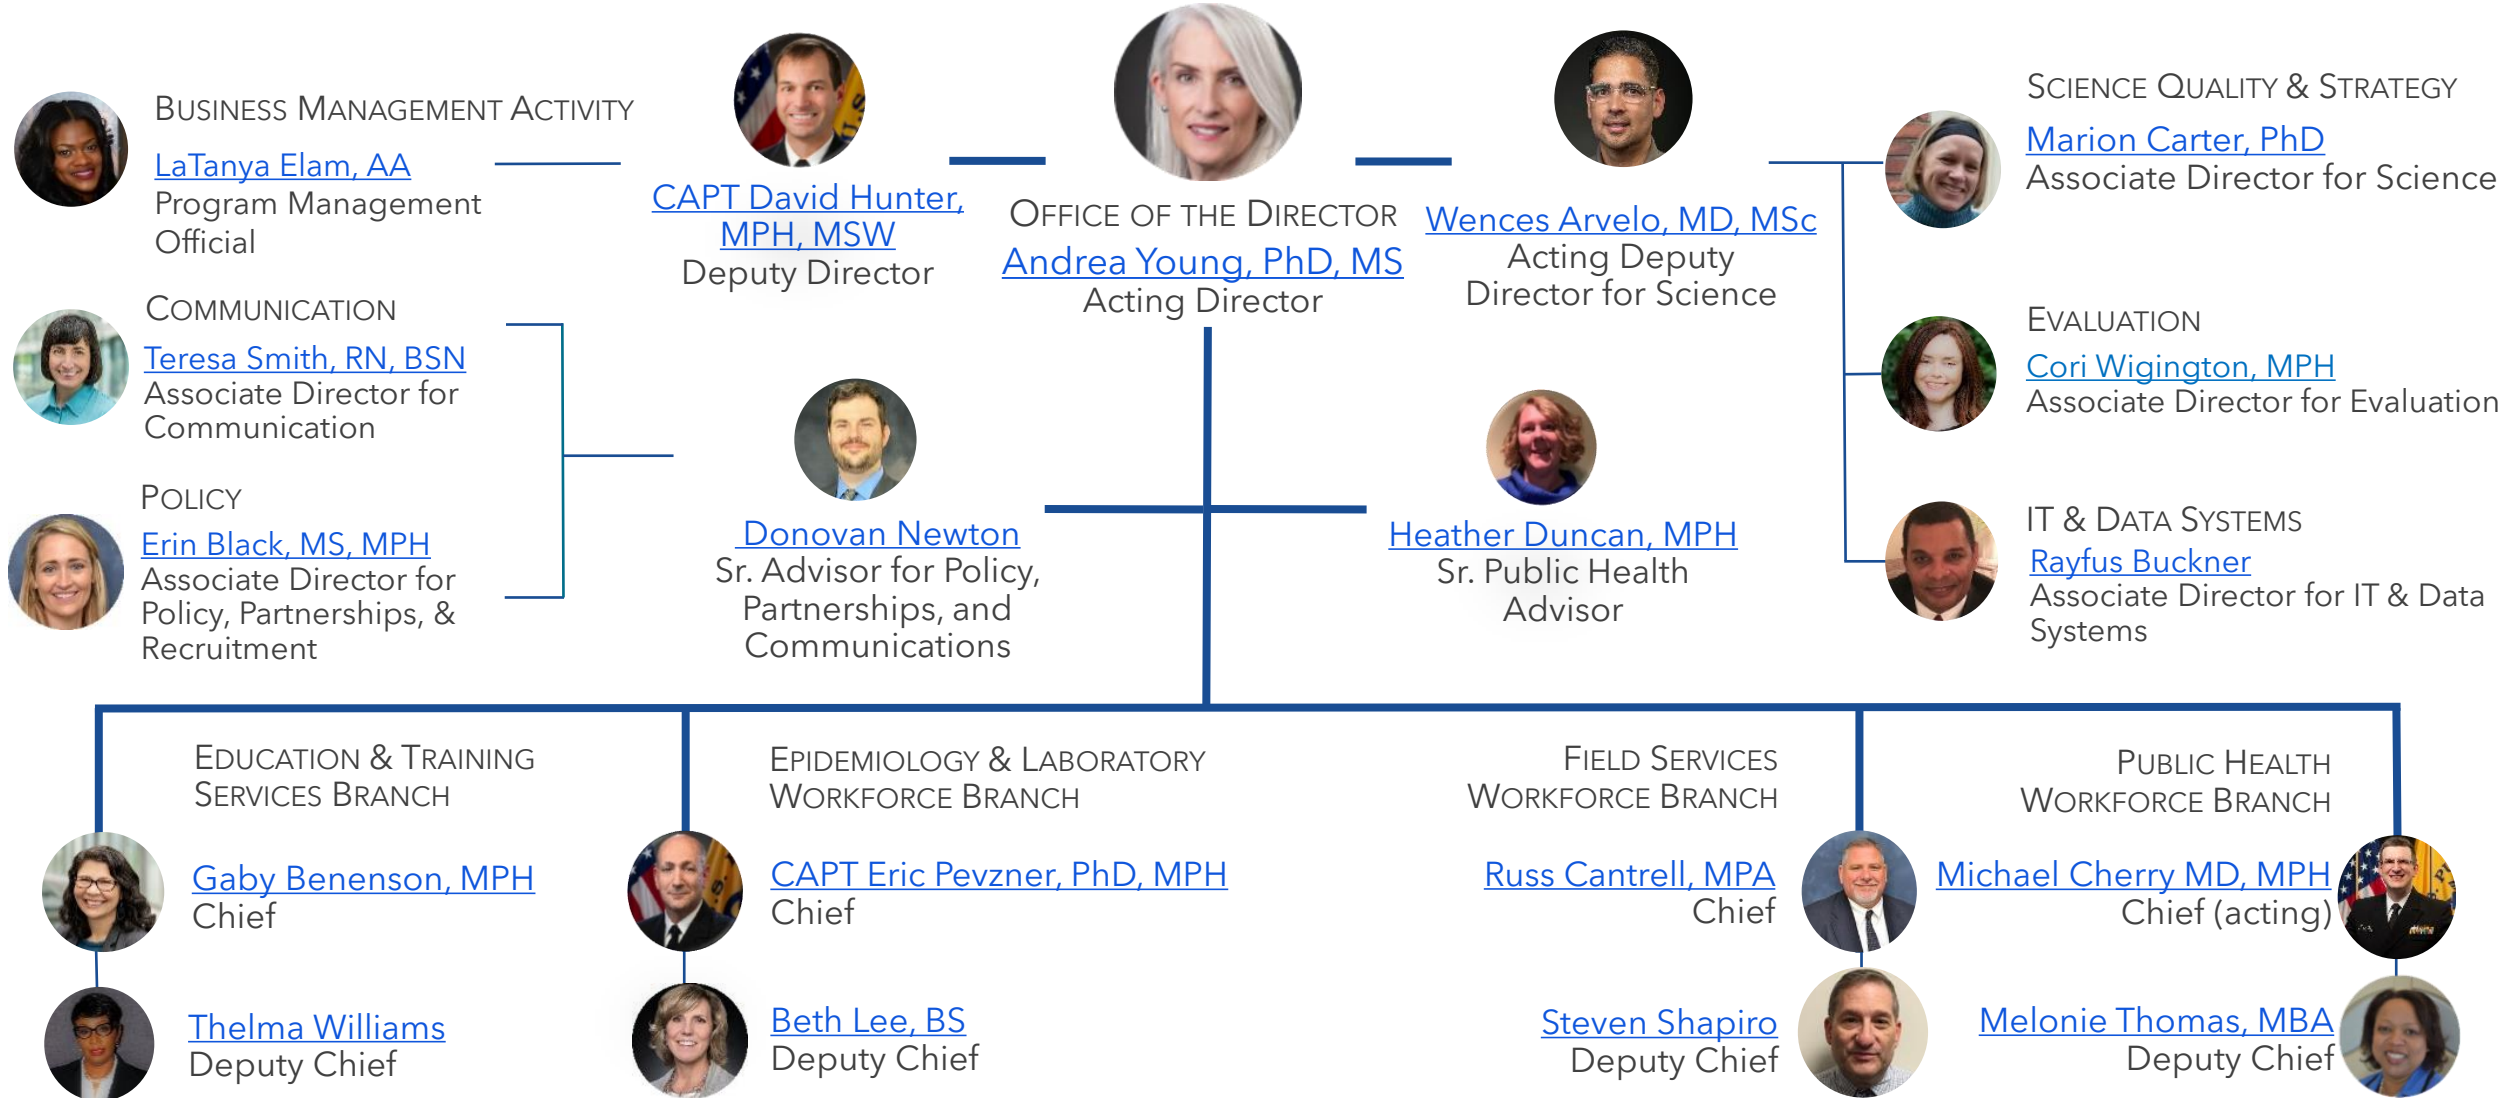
BUSINESS MANAGEMENT ACTIVITY
LaTanya Elam, AA
Program Management Official

CAPT David Hunter, MPH, MSW
Deputy Director

OFFICE OF THE DIRECTOR
Andrea Young, PhD, MS
Acting Director

Wences Arvelo, MD, MSc
Acting Deputy Director for Science

SCIENCE QUALITY & STRATEGY
Marion Carter, PhD
Associate Director for Science

COMMUNICATION
Teresa Smith, RN, BSN
Associate Director for Communication

POLICY
Erin Black, MS, MPH
Associate Director for Policy, Partnerships, & Recruitment

Donovan Newton
Sr. Advisor for Policy, Partnerships, and Communications

Heather Duncan, MPH
Sr. Public Health Advisor

EVALUATION
Cori Wigington, MPH
Associate Director for Evaluation

IT & DATA SYSTEMS
Rayfus Buckner
Associate Director for IT & Data Systems

EDUCATION & TRAINING SERVICES BRANCH
Gaby Benenson, MPH
Chief
Thelma Williams
Deputy Chief

EPIDEMIOLOGY & LABORATORY WORKFORCE BRANCH
CAPT Eric Pevzner, PhD, MPH
Chief
Beth Lee, BS
Deputy Chief

FIELD SERVICES WORKFORCE BRANCH
Russ Cantrell, MPA
Chief
Steven Shapiro
Deputy Chief

PUBLIC HEALTH WORKFORCE BRANCH
Michael Cherry MD, MPH
Chief (acting)
Melonie Thomas, MBA
Deputy Chief